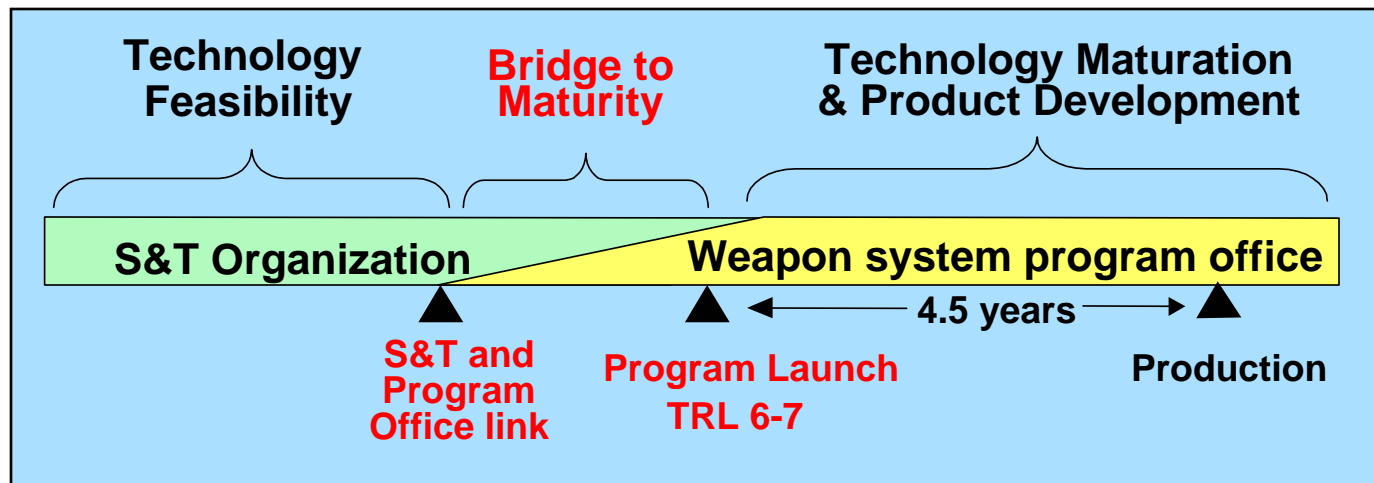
Technology Feasibility

Bridge to Maturity

Technology Maturation & Product Development

S&T Organization

Weapon system program office

4.5 years

S&T and Program Office link

Program Launch TRL 6-7

Production